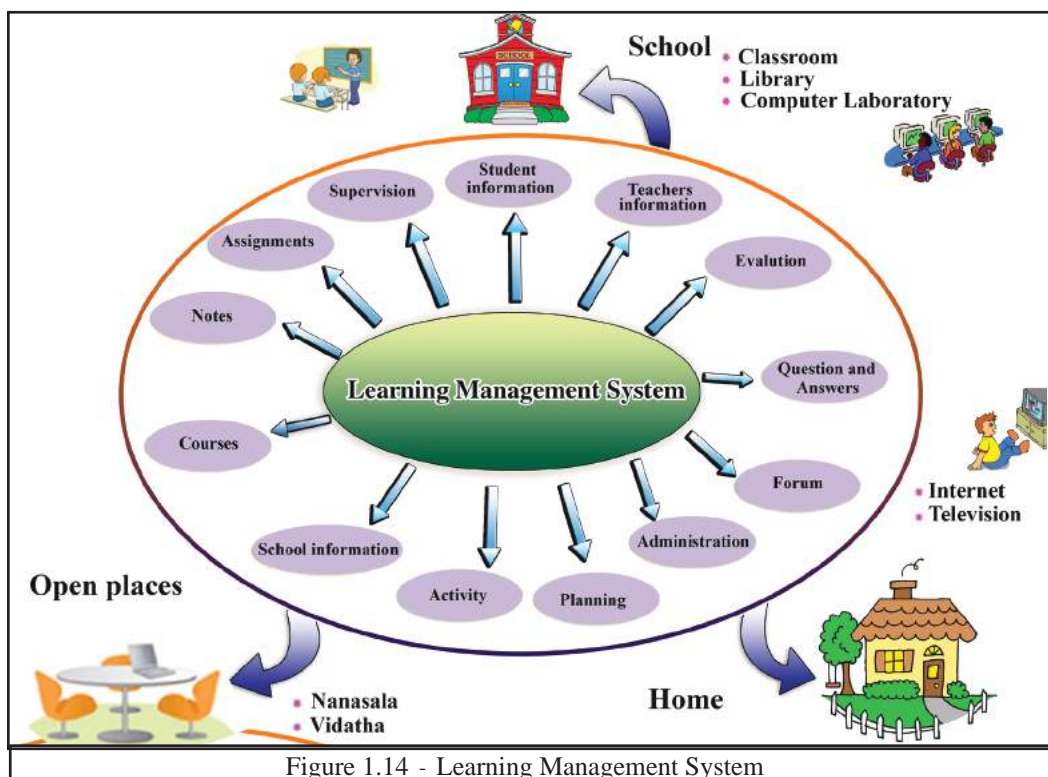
SCHOOL

School
• Classroom
• Library
• Computer Laboratory

Student information

Supervision

Teachers information

Assignments

Evalution

Notes

Question and Answers

Learning Management System

Courses

Forum

• Internet
• Television

School information

Administration

Activity

Planning

Open places

• Nanasala
• Vidatha

Home

Figure 1.14 - Learning Management System